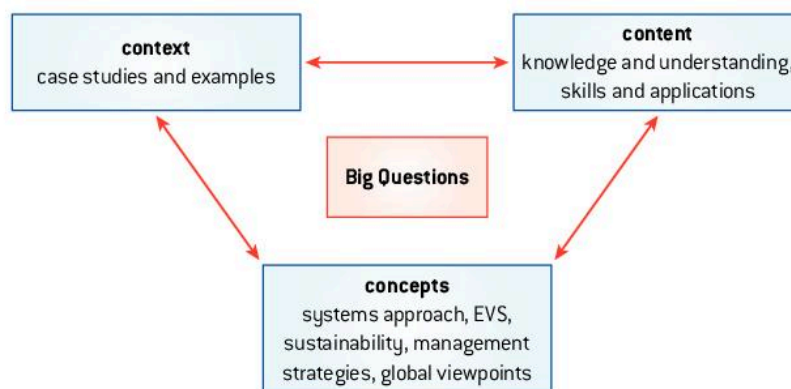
context
case studies and examples

content
knowledge and understanding,
skills and applications

Big Questions

concepts
systems approach, EVS, sustainability, management strategies, global viewpoints